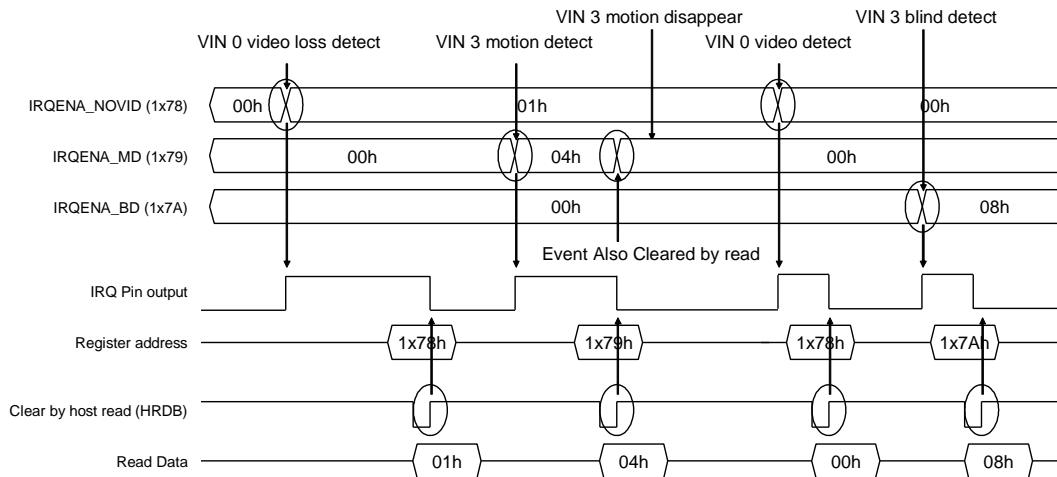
VIN 3 motion disappear
VIN 3 blind detect
VIN 0 video loss detect
VIN 3 motion detect
VIN 0 video detect

IRQENA_NOVID (1x78)
00h
01h
00h

IRQENA_MD (1x79)
00h
04h
00h

IRQENA_BD (1x7A)
00h
08h

Event Also Cleared by read

IRQ Pin output

Register address
1x78h
1x79h
1x78h
1x7Ah

Clear by host read (HRDB)

Read Data
01h
04h
00h
08h